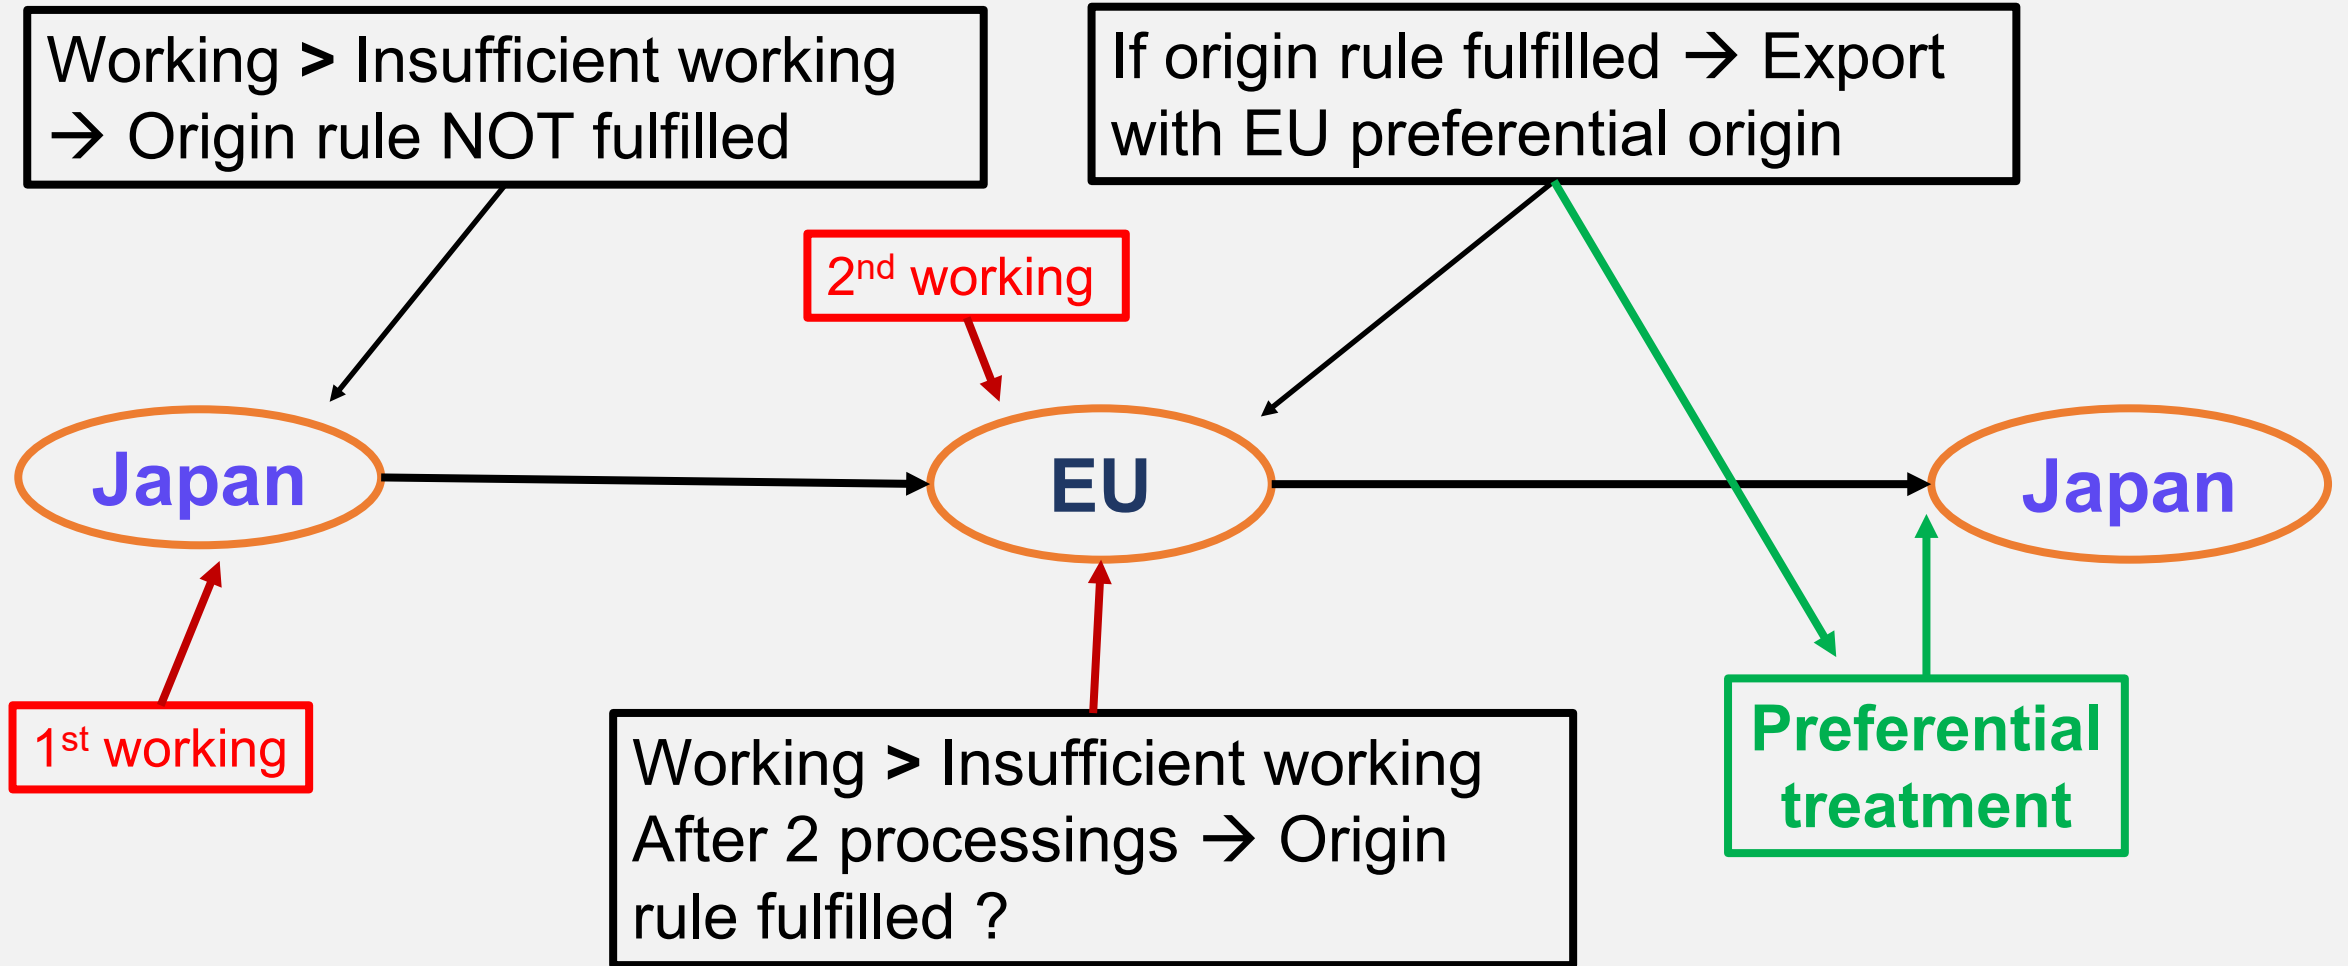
Working > Insufficient working → Origin rule NOT fulfilled

If origin rule fulfilled → Export with EU preferential origin

2$^{nd}$ working

Japan

EU

Japan

1$^{st}$ working

Working > Insufficient working After 2 processings → Origin rule fulfilled ?

Preferential treatment